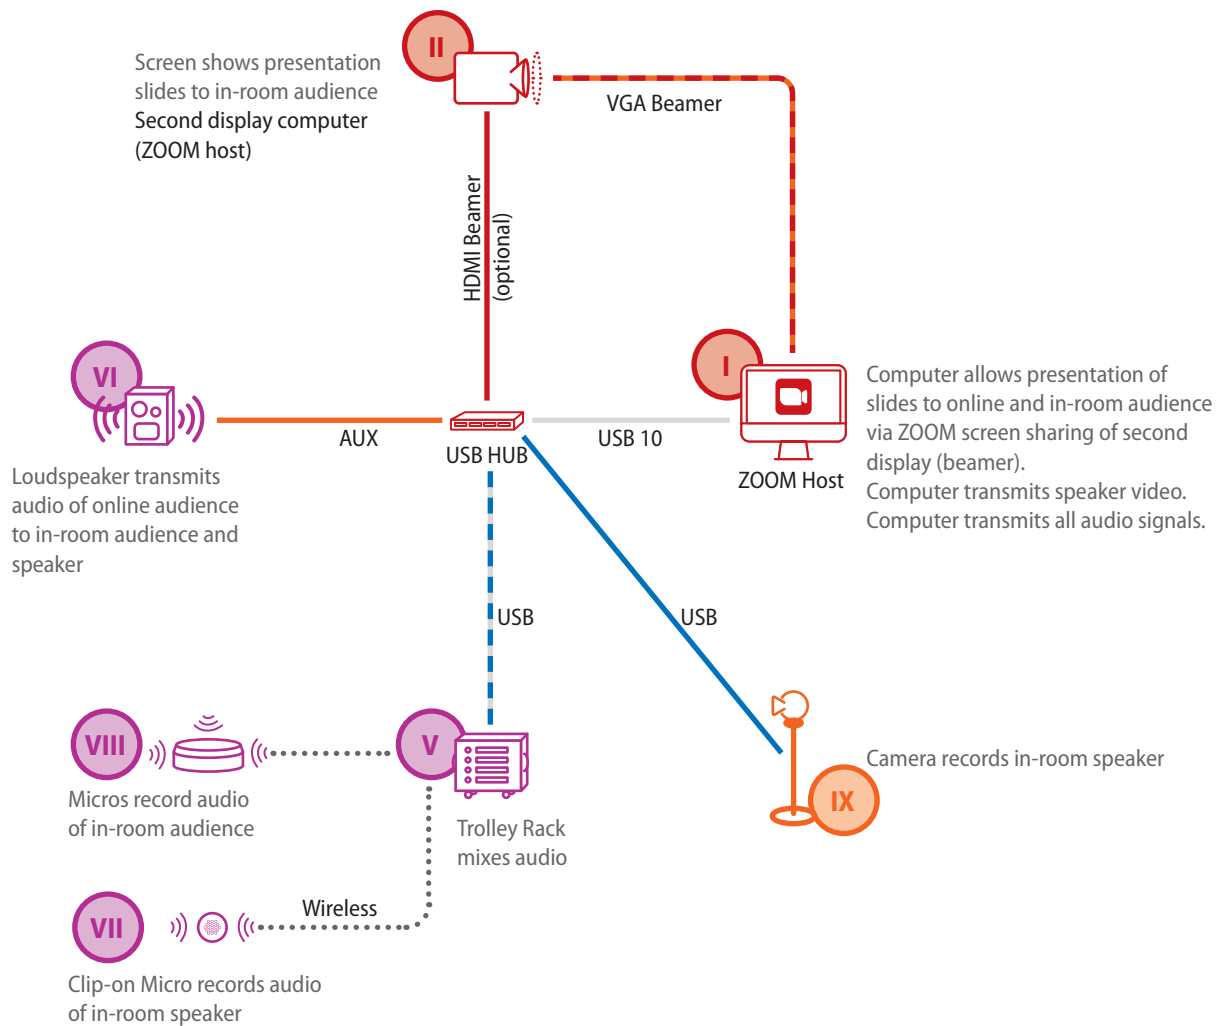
II

Screen shows presentation slides to in-room audience
Second display computer (ZOOM host)

VGA Beamer

HDMI Beamer (optional)

VI

AUX

USB HUB

USB 10

I

ZOOM Host

Computer allows presentation of slides to online and in-room audience via ZOOM screen sharing of second display (beamer).
Computer transmits speaker video.
Computer transmits all audio signals.

Loudspeaker transmits audio of online audience to in-room audience and speaker

USB

USB

VIII

V

Micros record audio of in-room audience

Trolley Rack mixes audio

Camera records in-room speaker

IX

VII

Wireless

Clip-on Micro records audio of in-room speaker